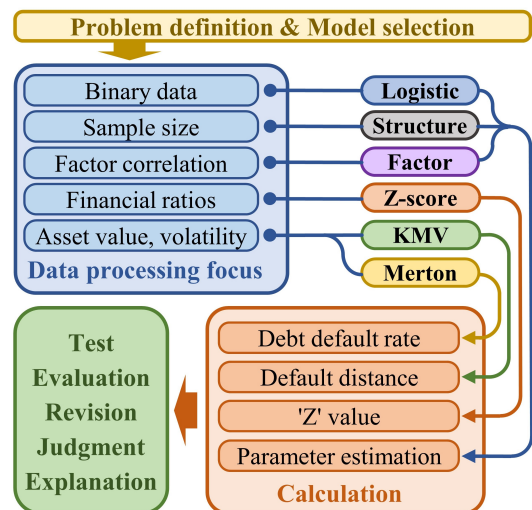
Problem definition & Model selection

Binary data
Sample size
Factor correlation
Financial ratios
Asset value, volatility
Data processing focus

Logistic
Structure
Factor
Z-score
KMV
Merton

Test
Evaluation
Revision
Judgment
Explanation

Debt default rate
Default distance
'Z' value
Parameter estimation
Calculation